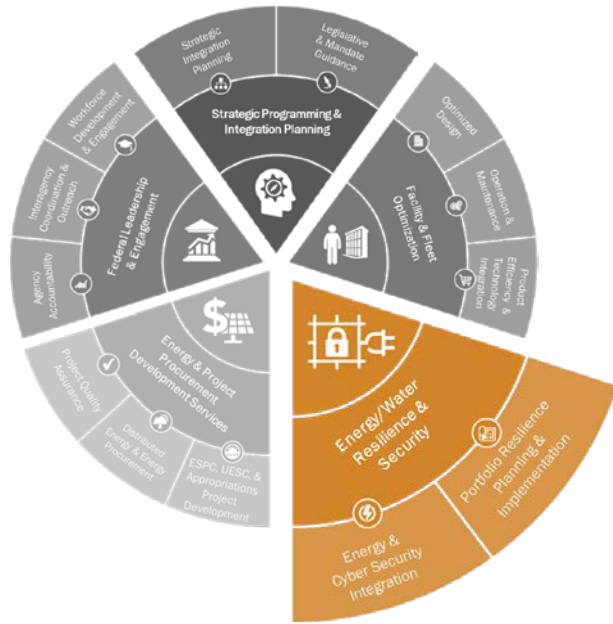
Strategic Integration Planning

Legislative & Mandate Guidance

Strategic Programming & Integration Planning

Optimized Design

Operation & Maintenance

Product Efficiency & Technology Integration

Facility & Fleet Optimization

Workforce Development & Engagement

Interagency Coordination & Outreach

Agency Accountability

Federal Leadership & Engagement

Energy & Project Procurement Development Services

Project Quality Assurance

Distributed Energy & Energy Procurement

ESPC, UESC, & Appropriations Project Development

Energy/Water Resilience & Security

Portfolio Resilience Planning & Implementation

Energy & Cyber Security Integration